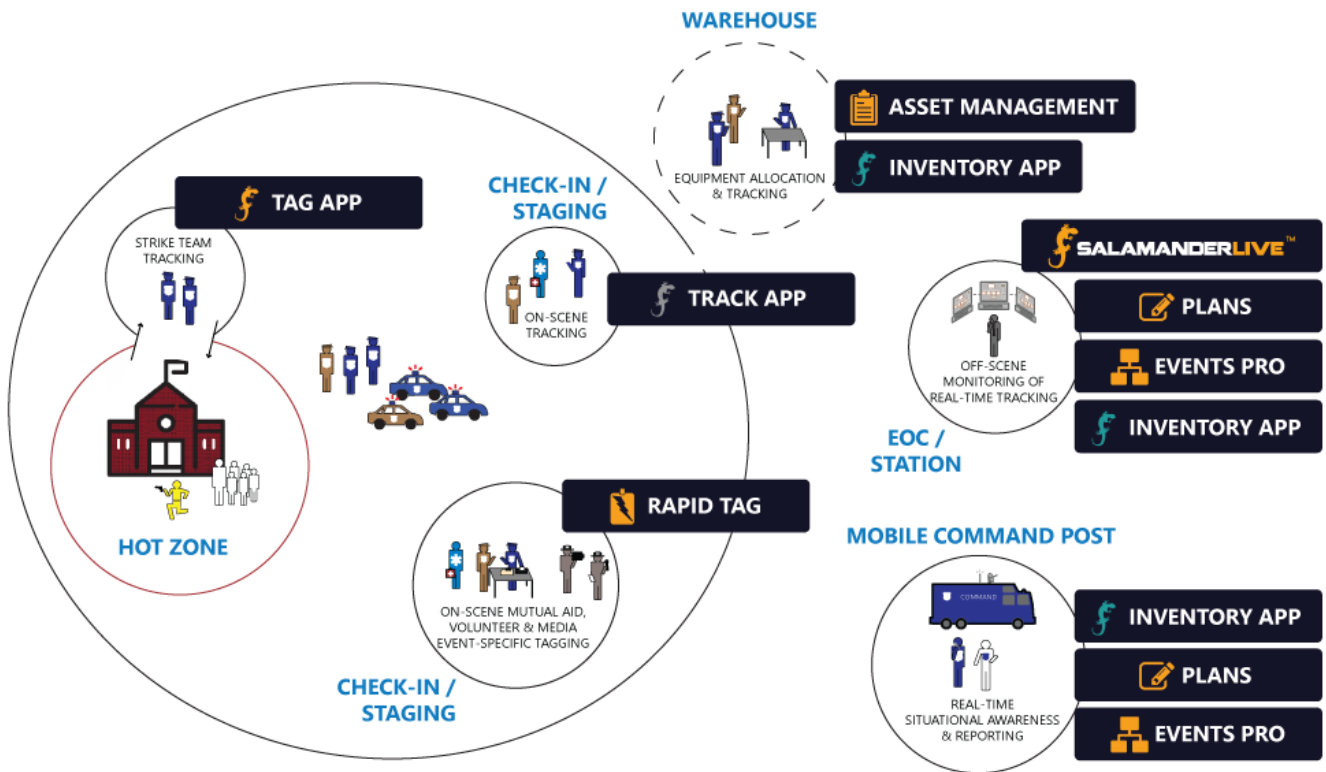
WAREHOUSE

EQUIPMENT ALLOCATION & TRACKING

ASSET MANAGEMENT

INVENTORY APP

TAG APP

STRIKE TEAM TRACKING

HOT ZONE

CHECK-IN / STAGING

ON-SCENE TRACKING

TRACK APP

SALAMANDERLIVE™

PLANS

EVENTS PRO

INVENTORY APP

OFF-SCENE MONITORING OF REAL-TIME TRACKING

EOC / STATION

RAPID TAG

ON-SCENE MUTUAL AID, VOLUNTEER & MEDIA EVENT-SPECIFIC TAGGING

CHECK-IN / STAGING

MOBILE COMMAND POST

COMMAND

REAL-TIME SITUATIONAL AWARENESS & REPORTING

INVENTORY APP

PLANS

EVENTS PRO